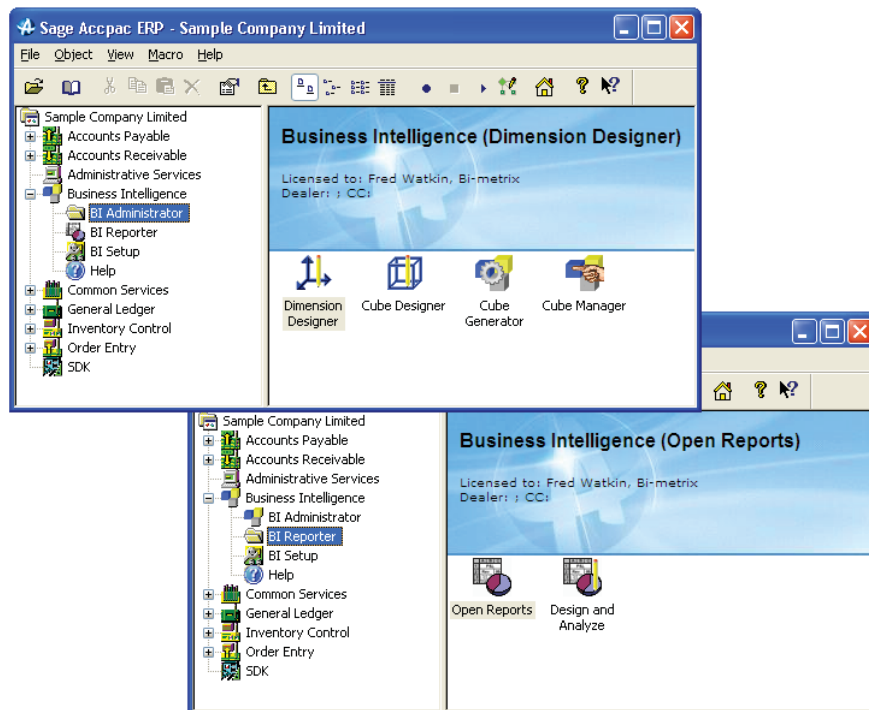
Sage Accpac ERP - Sample Company Limited

File Object View Macro Help

Sample Company Limited
Accounts Payable
Accounts Receivable
Administrative Services
Business Intelligence
BI Administrator
BI Reporter
BI Setup
Help
Common Services
General Ledger
Inventory Control
Order Entry
SDK

Business Intelligence (Dimension Designer)

Licensed to: Fred Watkin, Bi-metrix
Dealer: ; CC:

Dimension Designer
Cube Designer
Cube Generator
Cube Manager

Sample Company Limited
Accounts Payable
Accounts Receivable
Administrative Services
Business Intelligence
BI Administrator
BI Reporter
BI Setup
Help
Common Services
General Ledger
Inventory Control
Order Entry
SDK

Business Intelligence (Open Reports)

Licensed to: Fred Watkin, Bi-metrix
Dealer: ; CC:

Open Reports
Design and Analyze